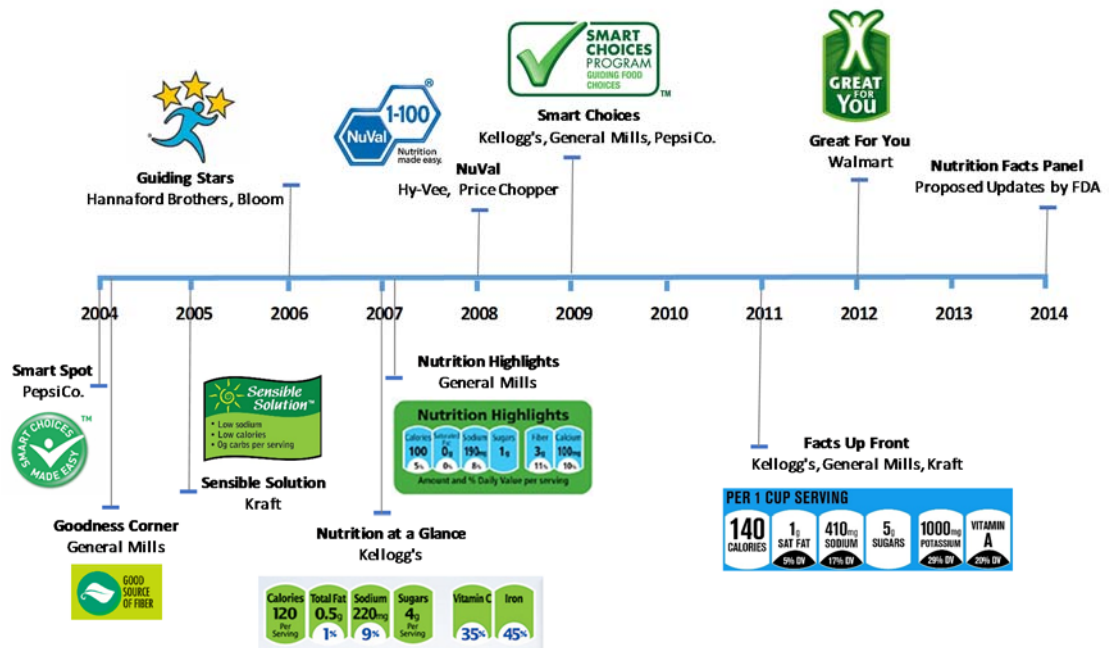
SMART CHOICES PROGRAM GUIDING FOOD CHOICES ™

Smart Choices
Kellogg's, General Mills, PepsiCo.

GREAT FOR YOU

Great For You
Walmart

1-100 NuVal ® Nutrition made easy.

NuVal
Hy-Vee, Price Chopper

Guiding Stars
Hannaford Brothers, Bloom

Nutrition Facts Panel
Proposed Updates by FDA

2004 2005 2006 2007 2008 2009 2010 2011 2012 2013 2014

Smart Spot
PepsiCo.

SMART CHOICES MADE EASY ™

Sensible Solution™
• Low sodium
• Low calories
• 0g carbs per serving

Sensible Solution
Kraft

Goodness Corner
General Mills

GOOD SOURCE OF FIBER

Nutrition Highlights
General Mills

Nutrition Highlights

| Calories | Saturated Fat | Sodium | Sugars | Fiber | Calcium |
|---|---|---|---|---|---|
| 100 | 0g | 190mg | 1g | 3g | 100mg |
| 5% | 0% | 8% | | 11% | 10% |

Amount and % Daily Value per serving

Nutrition at a Glance
Kellogg's

| Calories | Total Fat | Sodium | Sugars | Vitamin C | Iron |
|---|---|---|---|---|---|
| 120 Per Serving | 0.5g | 220mg | 4g Per Serving | | |
| | 1% | 9% | | 35% | 45% |

Facts Up Front
Kellogg's, General Mills, Kraft

PER 1 CUP SERVING

| 140 CALORIES | 1g SAT FAT | 410mg SODIUM | 5g SUGARS | 1000mg POTASSIUM | VITAMIN A |
|---|---|---|---|---|---|
| | 5% DV | 17% DV | | 29% DV | 20% DV |